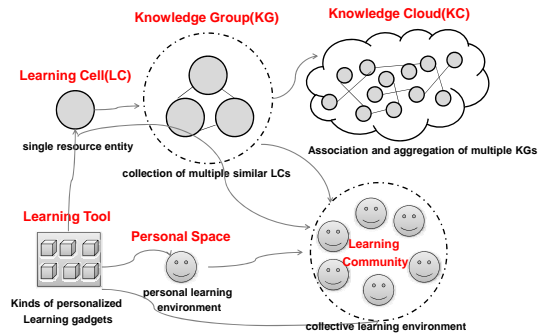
Knowledge Group(KG)

Knowledge Cloud(KC)

Learning Cell(LC)

single resource entity

collection of multiple similar LCs

Association and aggregation of multiple KGs

Learning Tool

Personal Space

Learning Community

Kinds of personalized Learning gadgets

personal learning environment

collective learning environment